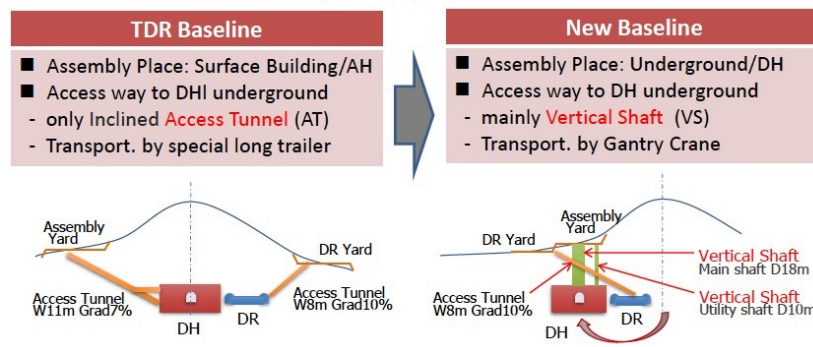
TDR Baseline

■ Assembly Place: Surface Building/AH
■ Access way to DHl underground
- only Inclined Access Tunnel (AT)
- Transport. by special long trailer

New Baseline

■ Assembly Place: Underground/DH
■ Access way to DH underground
- mainly Vertical Shaft (VS)
- Transport. by Gantry Crane

Assembly Yard

DR Yard

Access Tunnel W11m Grad7%

DH

DR

Access Tunnel W8m Grad10%

DR Yard

Assembly Yard

Vertical Shaft
Main shaft D18m

Vertical Shaft
Utility shaft D10m

Access Tunnel W8m Grad10%

DH

DR